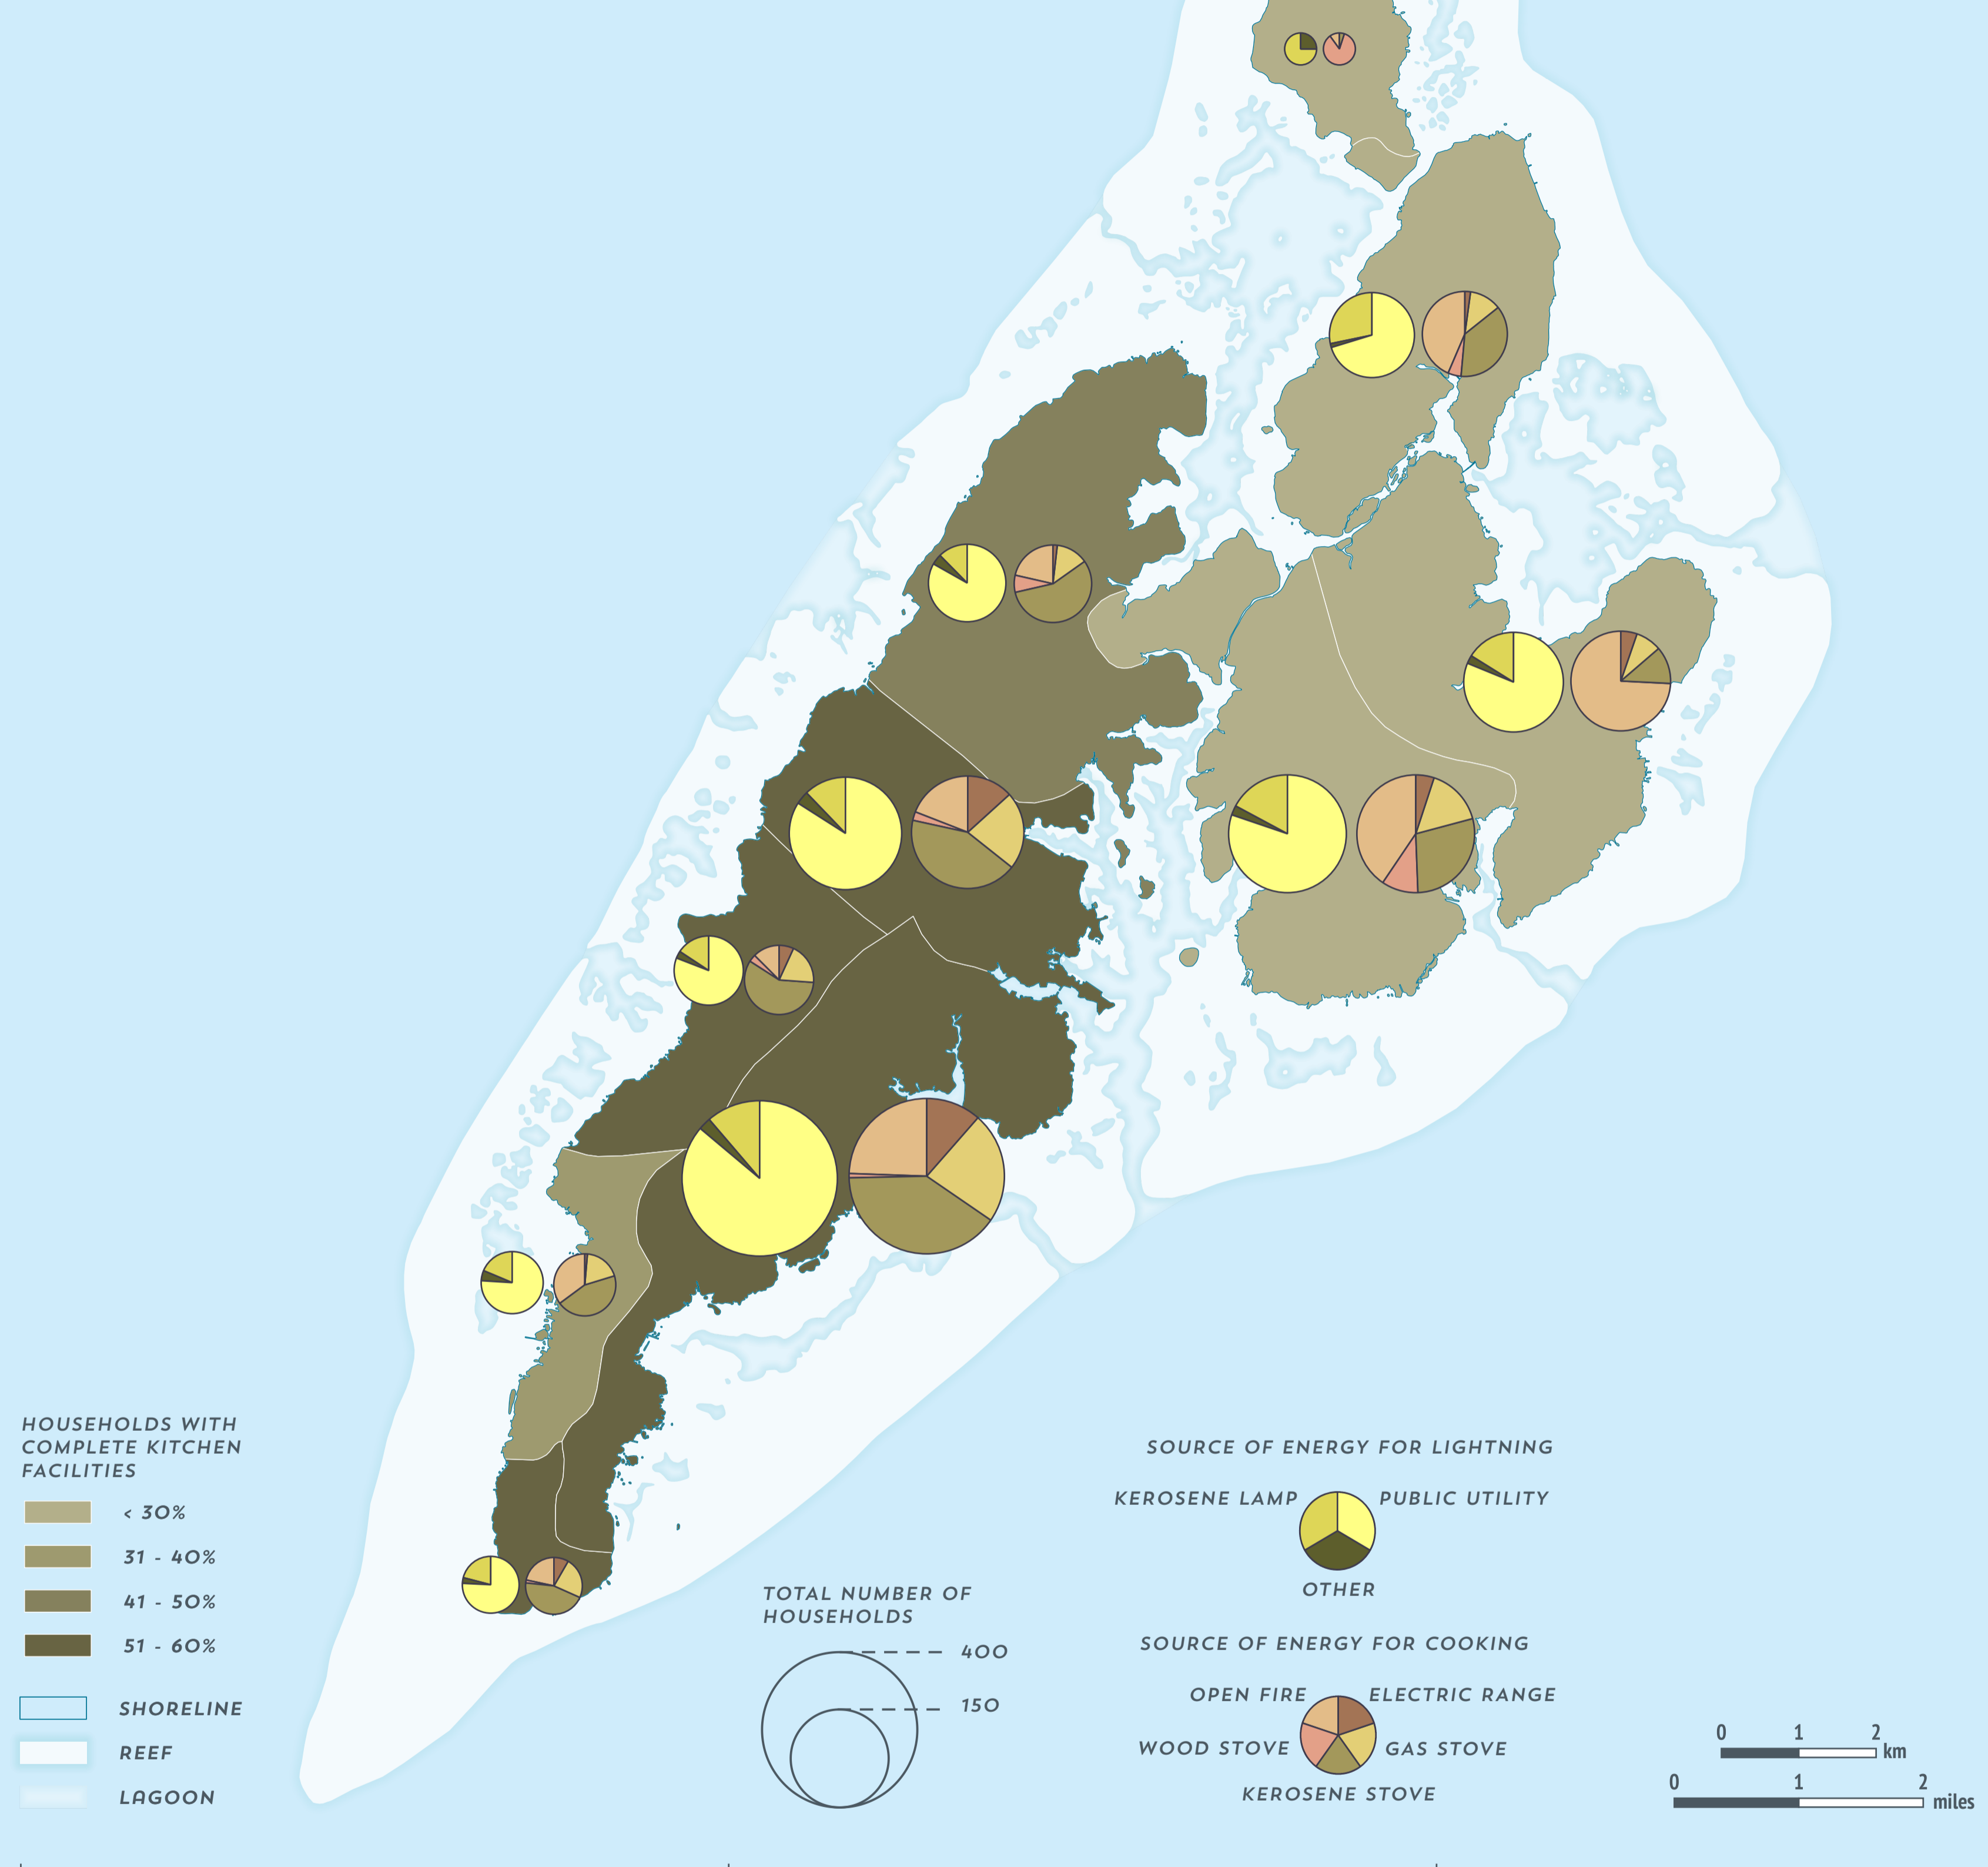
HOUSEHOLDS WITH COMPLETE KITCHEN FACILITIES

< 30%

31 - 40%

41 - 50%

51 - 60%

SHORELINE

REEF

LAGOON

TOTAL NUMBER OF HOUSEHOLDS

400

150

SOURCE OF ENERGY FOR LIGHTNING

KEROSENE LAMP

PUBLIC UTILITY

OTHER

SOURCE OF ENERGY FOR COOKING

OPEN FIRE

ELECTRIC RANGE

WOOD STOVE

GAS STOVE

KEROSENE STOVE

0 1 2 km

0 1 2 miles